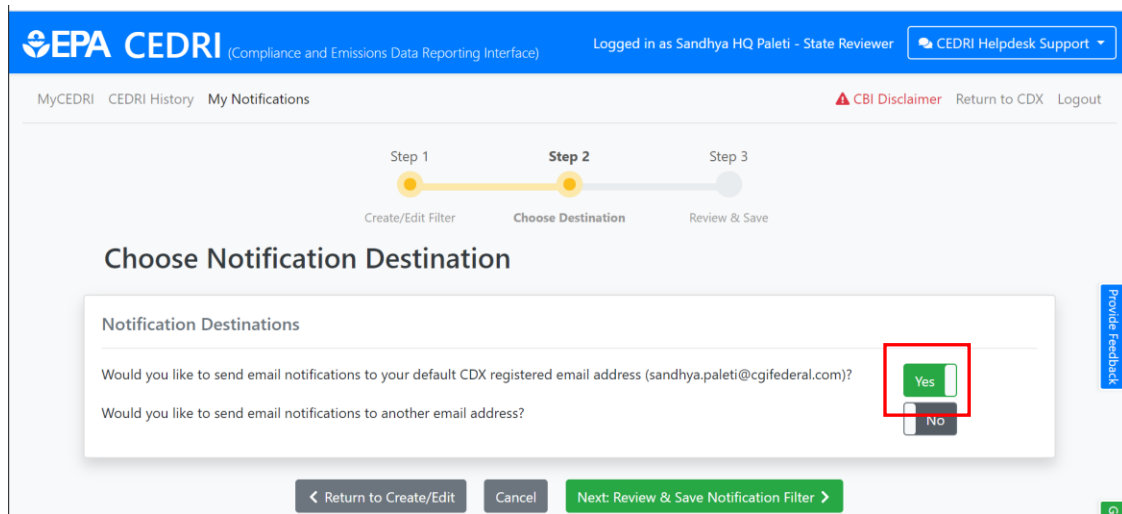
EPA CEDRI (Compliance and Emissions Data Reporting Interface)

Logged in as Sandhya HQ Paleti - State Reviewer

CEDRI Helpdesk Support

MyCEDRI CEDRI History My Notifications

CBI Disclaimer Return to CDX Logout

Step 1
Create/Edit Filter

Step 2
Choose Destination

Step 3
Review & Save

Choose Notification Destination

Notification Destinations

Would you like to send email notifications to your default CDX registered email address (sandhya.paleti@cgifederal.com)?

Yes

Would you like to send email notifications to another email address?

No

Provide Feedback

< Return to Create/Edit

Cancel

Next: Review & Save Notification Filter >